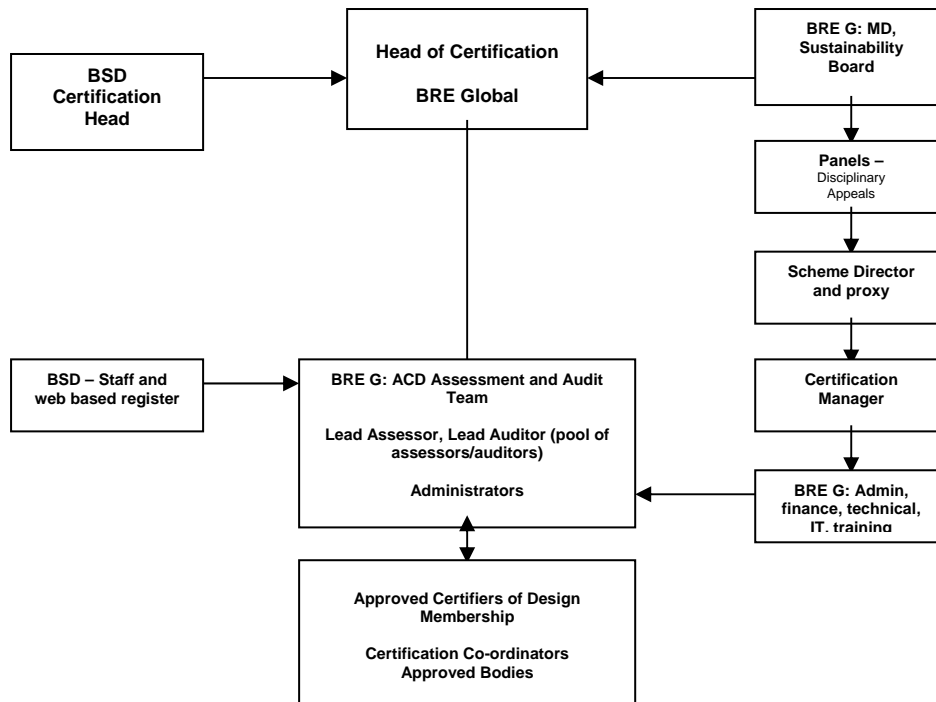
BSD Certification Head

Head of Certification

BRE Global

BRE G: MD, Sustainability Board

Panels – Disciplinary Appeals

Scheme Director and proxy

Certification Manager

BRE G: Admin, finance, technical, IT, training

BSD – Staff and web based register

BRE G: ACD Assessment and Audit Team

Lead Assessor, Lead Auditor (pool of assessors/auditors)

Administrators

Approved Certifiers of Design Membership

Certification Co-ordinators Approved Bodies